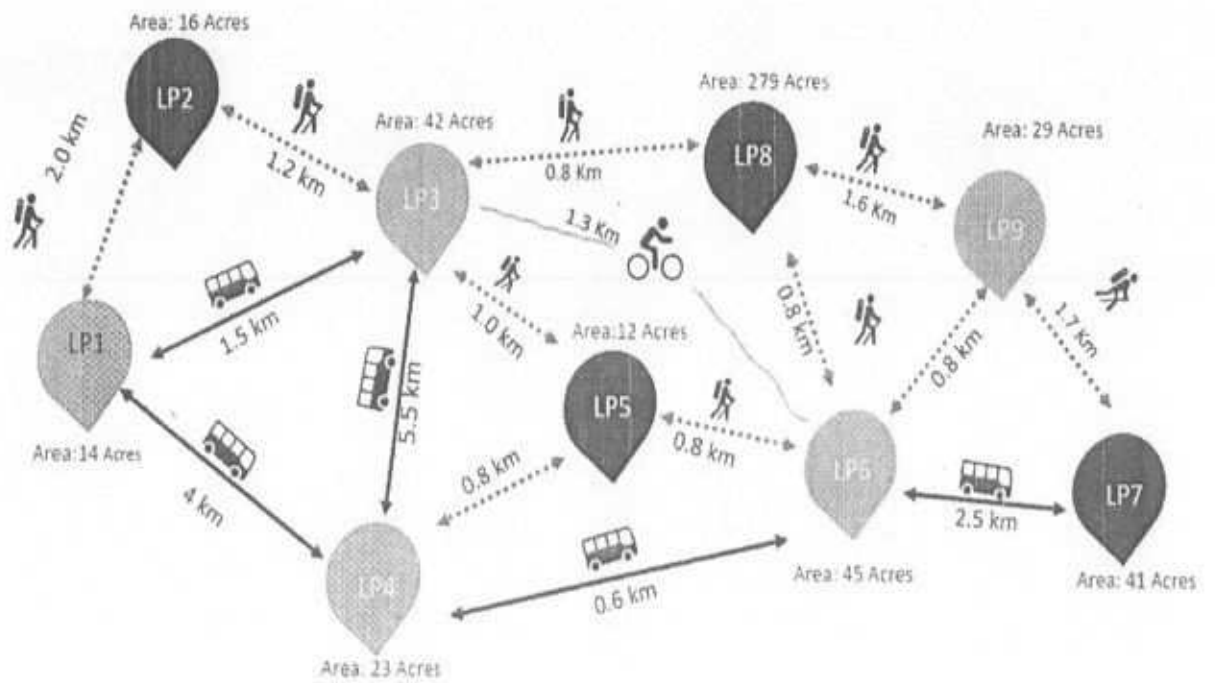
Area: 16 Acres
LP2
2.0 km
1.2 km
Area: 42 Acres
LP3
0.8 Km
Area: 279 Acres
LP8
1.6 Km
Area: 29 Acres
LP9
1.3 Km
LP1
1.5 km
1.0 km
Area:12 Acres
0.8 km
1.7 Km
0.8 km
5.5 km
LP5
0.8 km
Area:14 Acres
LP6
LP7
4 km
0.8 km
2.5 km
LP4
0.6 km
Area: 45 Acres
Area: 41 Acres
Area. 23 Acres